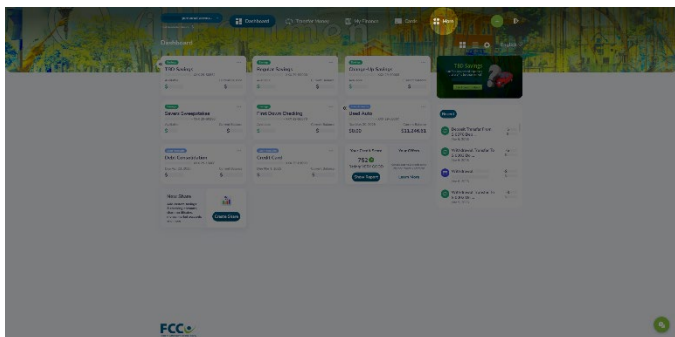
Dashboard
Transfer Money
My Finances
Cards
More

Dashboard

TSB Savings
$

Regular Savings
$

Change-Up Savings
$

TSB Savings

Savers Compounder
$

First Down Checking
$

Used Auto
$$$$
$23,348.55

Recent

Debt Consolidation
$

Credit Card
$

Your Credit Score
752
View Report

Free Offers
Learn More

Save Share
Create Share

FCC